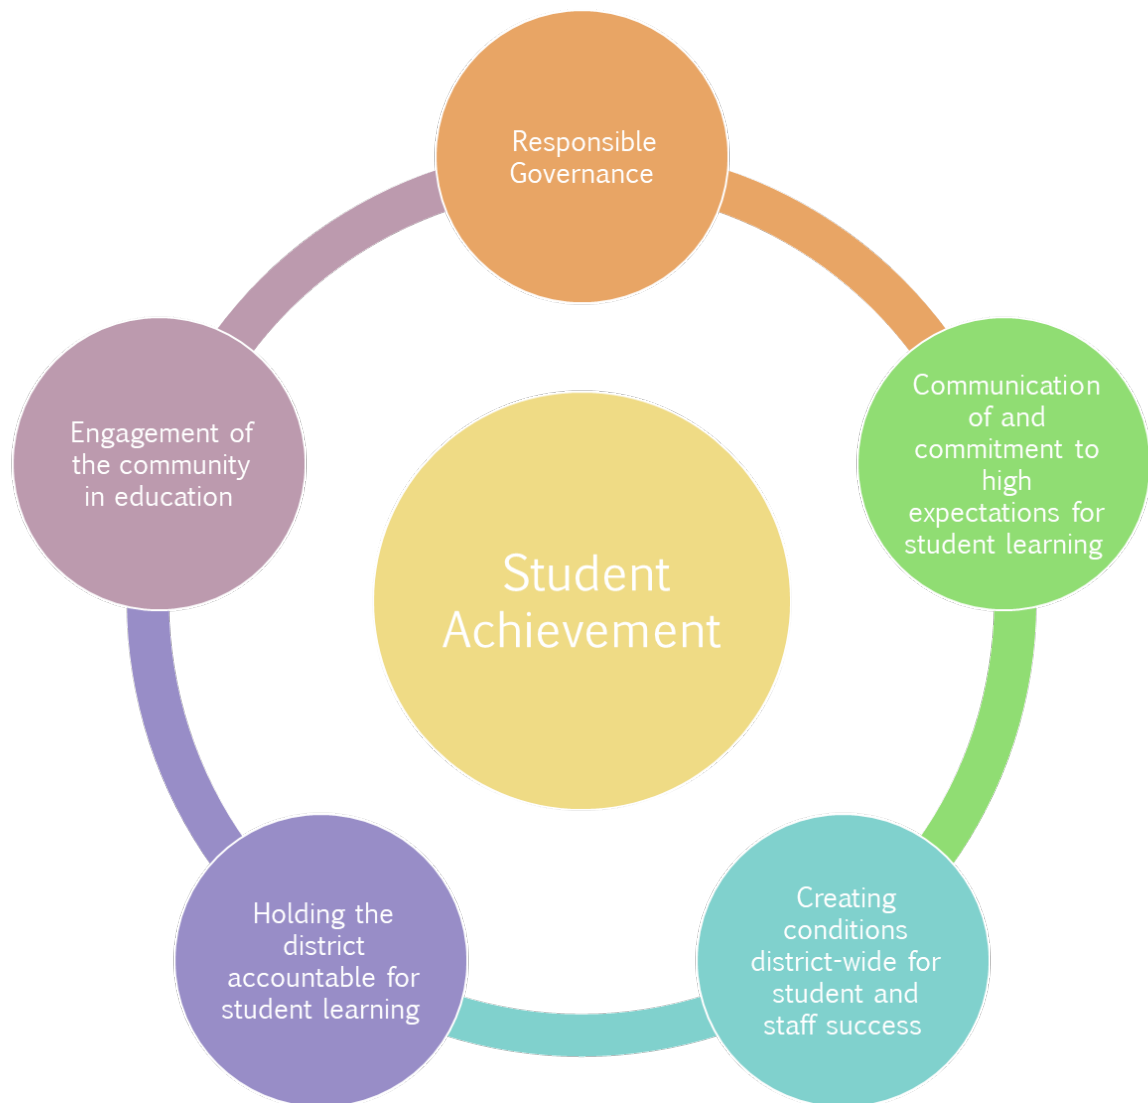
Responsible Governance

Communication of and commitment to high expectations for student learning

Creating conditions district-wide for student and staff success

Holding the district accountable for student learning

Engagement of the community in education

Student Achievement